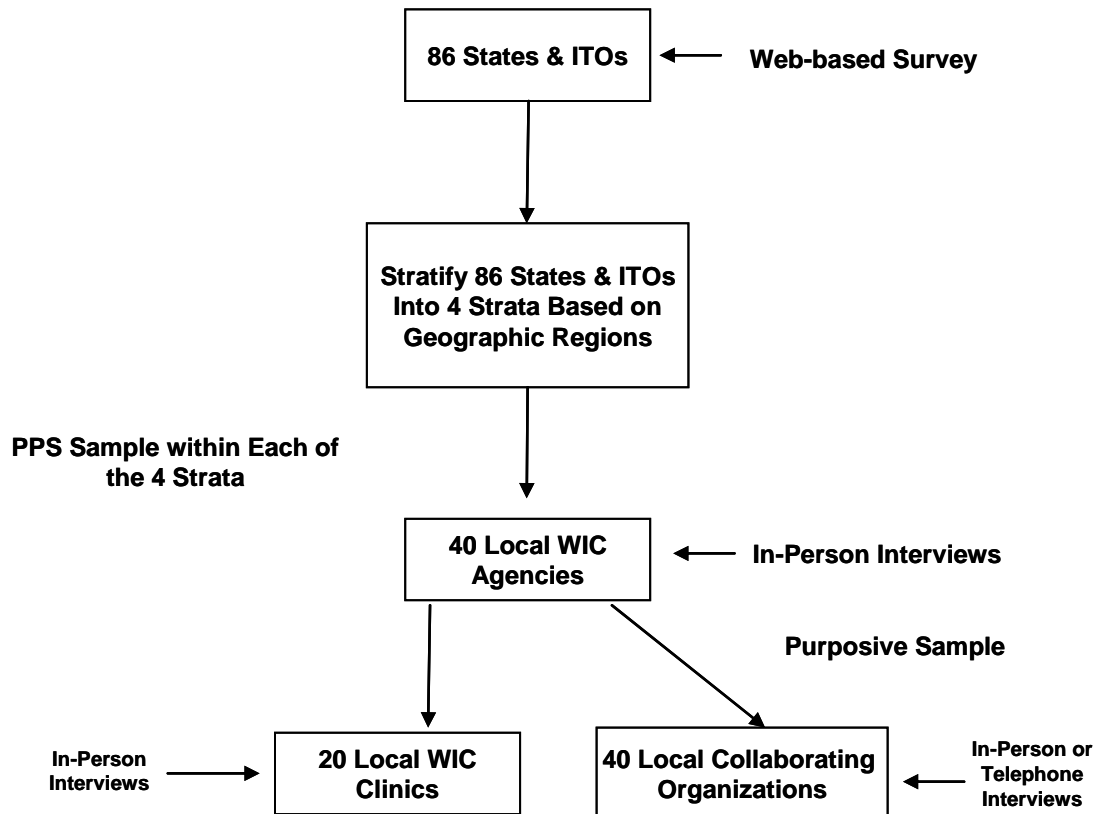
86 States & ITOs

Web-based Survey

Stratify 86 States & ITOs Into 4 Strata Based on Geographic Regions

PPS Sample within Each of the 4 Strata

40 Local WIC Agencies

In-Person Interviews

Purposive Sample

In-Person Interviews

20 Local WIC Clinics

40 Local Collaborating Organizations

In-Person or Telephone Interviews